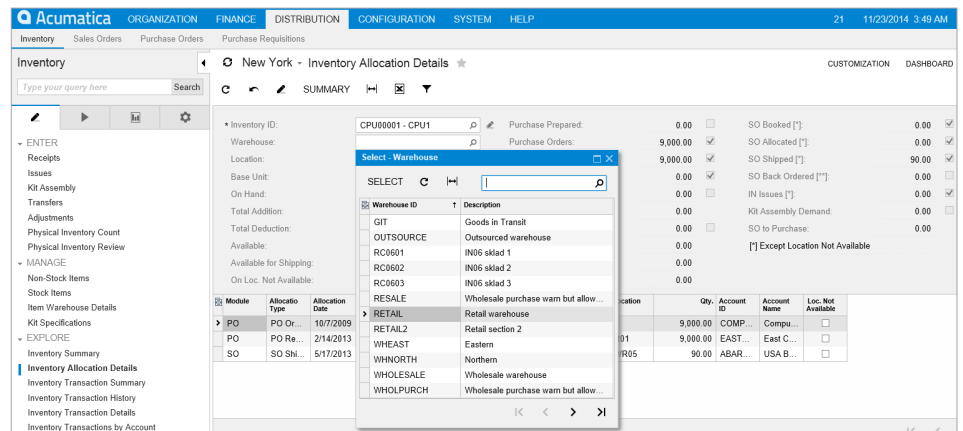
Acumatica ORGANIZATION FINANCE DISTRIBUTION CONFIGURATION SYSTEM HELP 21 11/23/2014 3:49 AM

Inventory Sales Orders Purchase Orders Purchase Requisitions

Inventory

Type your query here Search

ENTER
Receipts
Issues
Kit Assembly
Transfers
Adjustments
Physical Inventory Count
Physical Inventory Review

MANAGE
Non-Stock Items
Stock Items
Item Warehouse Details
Kit Specifications

EXPLORE
Inventory Summary
Inventory Allocation Details
Inventory Transaction Summary
Inventory Transaction History
Inventory Transaction Details
Inventory Transactions by Account

New York - Inventory Allocation Details

CUSTOMIZATION DASHBOARD

SUMMARY

* Inventory ID: CPU00001 - CPU1
Warehouse:
Location:
Base Unit:
On Hand:
Total Addition:
Total Deduction:
Available:
Available for Shipping:
On Loc. Not Available:

Purchase Prepared: 0.00
Purchase Orders: 9,000.00
9,000.00
0.00
0.00
0.00
0.00
0.00
0.00
0.00

SO Booked [*]: 0.00
SO Allocated [*]: 0.00
SO Shipped [*]: 90.00
SO Back Ordered [**]: 0.00
IN Issues [*]: 0.00
Kit Assembly Demand: 0.00
SO to Purchase: 0.00
[*] Except Location Not Available

Select - Warehouse

SELECT

| Warehouse ID | Description |
|---|---|
| GIT | Goods in Transit |
| OUTSOURCE | Outsourced warehouse |
| RC0601 | IN06 sklad 1 |
| RC0602 | IN06 sklad 2 |
| RC0603 | IN06 sklad 3 |
| RESALE | Wholesale purchase warn but allow... |
| RETAIL | Retail warehouse |
| RETAIL2 | Retail section 2 |
| WHEAST | Eastern |
| WHNORTH | Northern |
| WHOLESALE | Wholesale warehouse |
| WHOLPURCH | Wholesale purchase warn but allow... |

| Module | Allocation Type | Allocation Date | ... | Location | Qty. | Account ID | Account Name | Loc. Not Available |
|---|---|---|---|---|---|---|---|---|
| PO | PO Or... | 10/7/2009 | | | 9,000.00 | COMP... | Compu... | |
| PO | PO Re... | 2/14/2013 | | 01 | 9,000.00 | EAST... | East C... | |
| SO | SO Shi... | 5/17/2013 | | R05 | 90.00 | ABAR... | USA B... | |